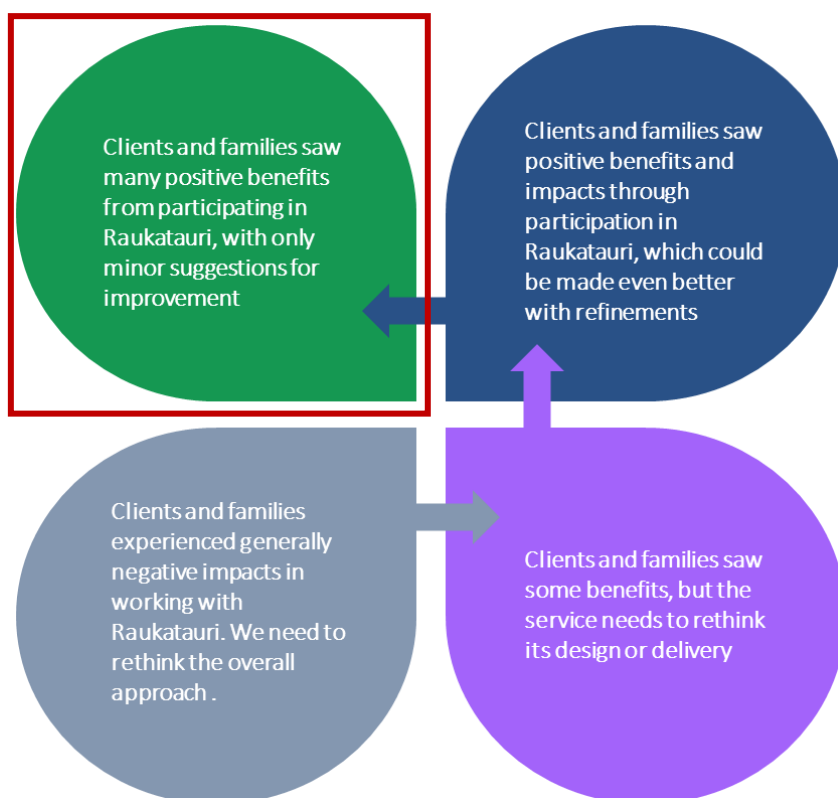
Clients and families saw many positive benefits from participating in Raukatauri, with only minor suggestions for improvement

Clients and families saw positive benefits and impacts through participation in Raukatauri, which could be made even better with refinements

Clients and families experienced generally negative impacts in working with Raukatauri. We need to rethink the overall approach .

Clients and families saw some benefits, but the service needs to rethink its design or delivery